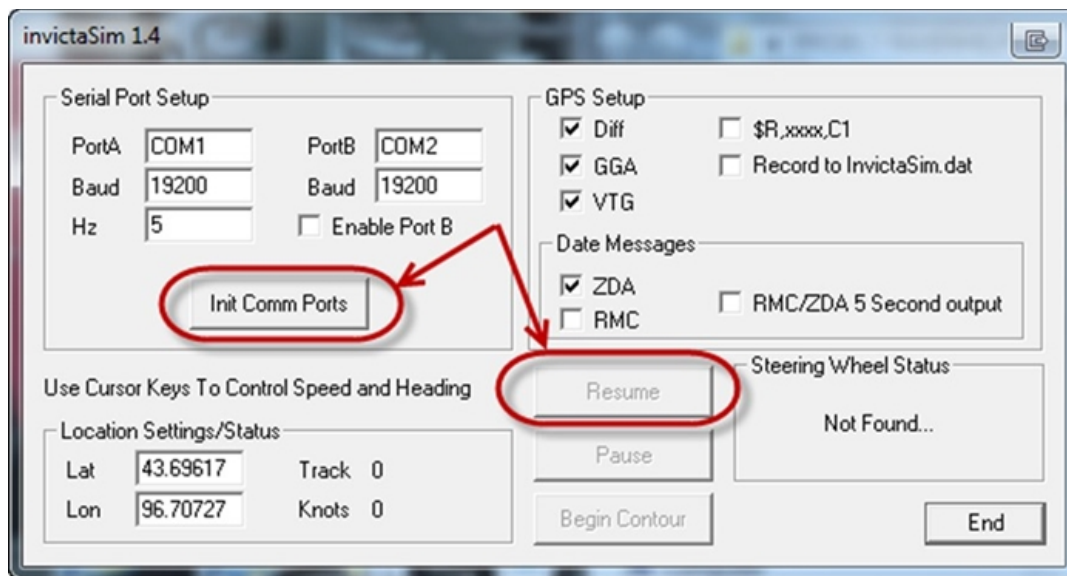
invictaSim 1.4

Serial Port Setup

PortA COM1

Baud 19200

Hz 5

PortB COM2

Baud 19200

Enable Port B

Init Comm Ports

GPS Setup

Diff

GGA

VTG

$R,xxxx,C1

Record to InvictaSim.dat

Date Messages

ZDA

RMC

RMC/ZDA 5 Second output

Use Cursor Keys To Control Speed and Heading

Resume

Steering Wheel Status

Not Found...

Location Settings/Status

Lat 43.69617

Lon 96.70727

Track 0

Knots 0

Pause

Begin Contour

End